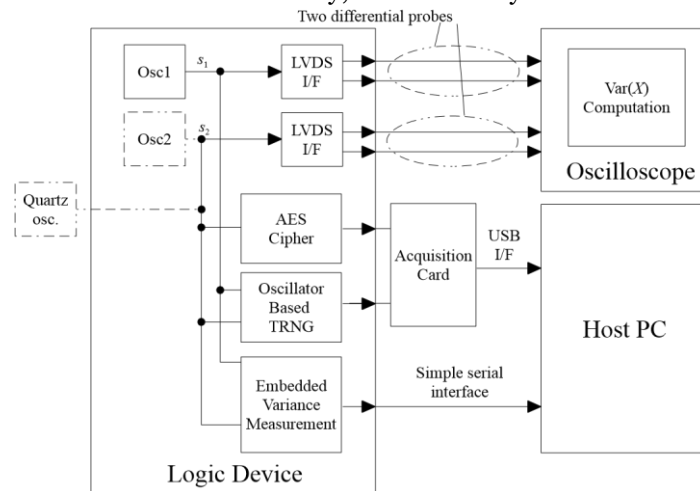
Two differential probes

Osc1

$s_1$

LVDS I/F

Var($X$) Computation

Osc2

$s_2$

LVDS I/F

Oscilloscope

Quartz osc.

AES Cipher

Acquisition Card

USB I/F

Oscillator Based TRNG

Host PC

Embedded Variance Measurement

Simple serial interface

Logic Device